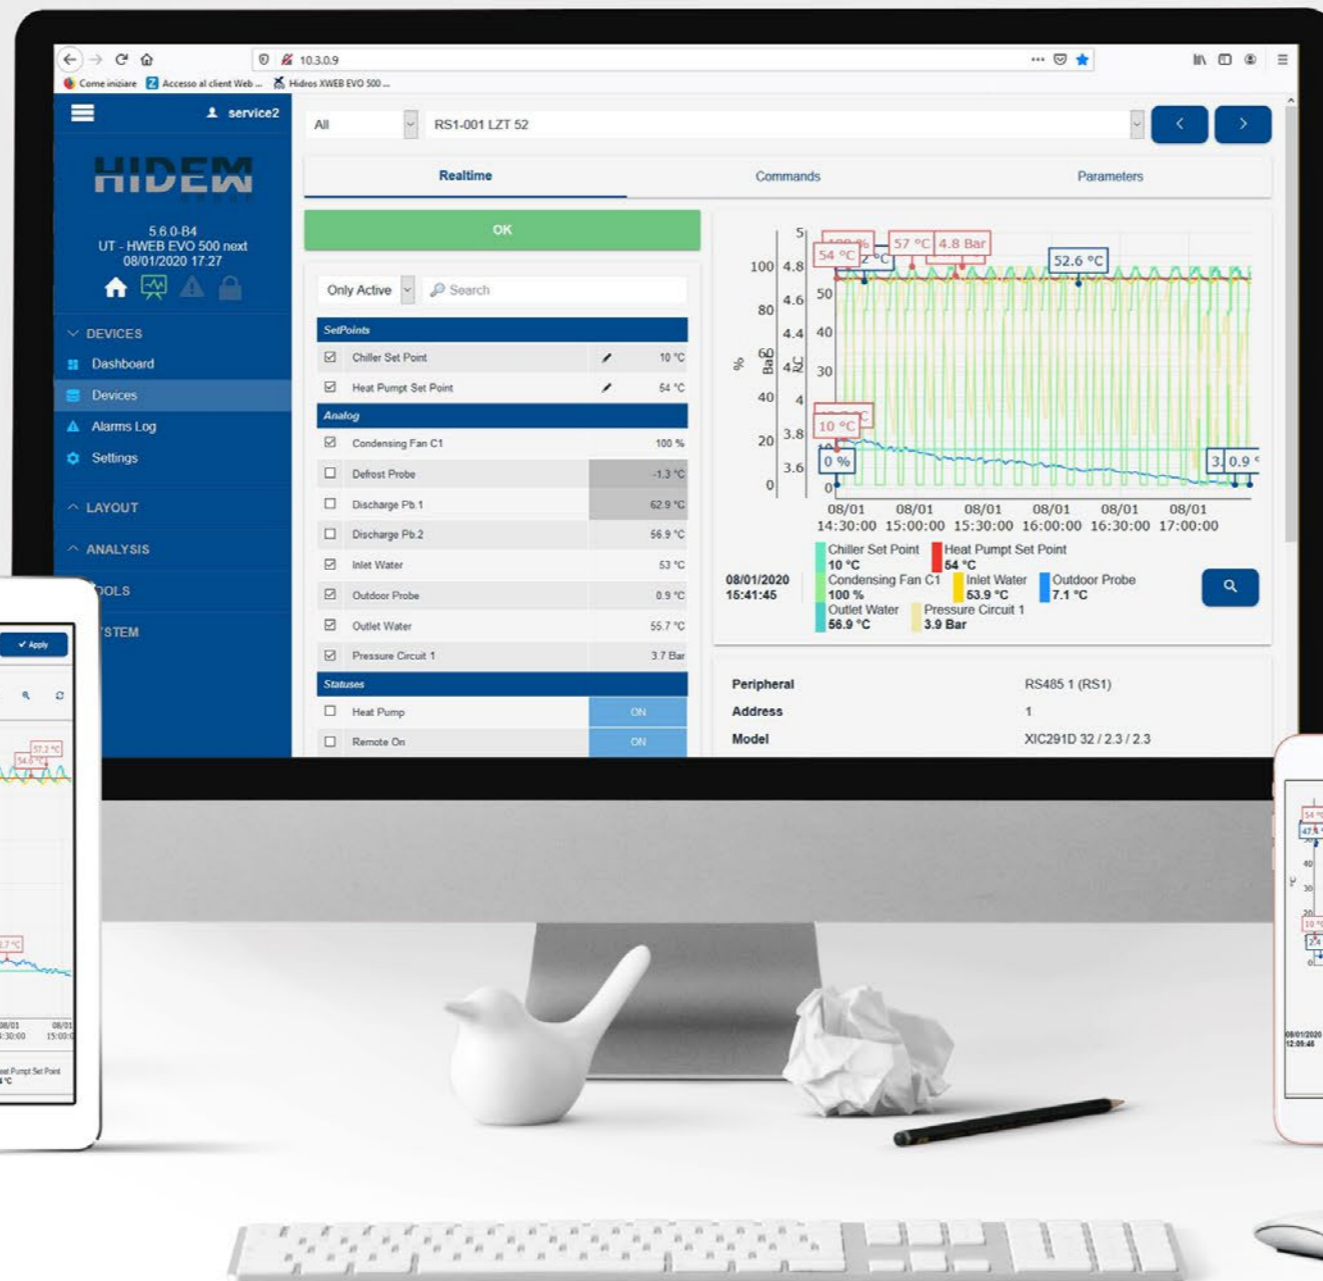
10.3.0.9
Come iniziare Accesso al client Web ... Hidros XWEB EVO 500 ...

service2
HIDEM
5.6.0-B4
UT - HWEB EVO 500 next
08/01/2020 17:27

DEVICES
Dashboard
Devices
Alarms Log
Settings
LAYOUT
ANALYSIS
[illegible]OOLS
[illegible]STEM

All
RS1-001 LZT 52

Realtime
Commands
Parameters

OK

Only Active
Search

SetPoints
| | | |
|---|---|---|
| ☑ | Chiller Set Point | 10 °C |
| ☑ | Heat Pump Set Point | 54 °C |

Analog
| | | |
|---|---|---|
| ☑ | Condensing Fan C1 | 100 % |
| ☐ | Defrost Probe | -1.3 °C |
| ☐ | Discharge Pb.1 | 62.9 °C |
| ☐ | Discharge Pb.2 | 56.9 °C |
| ☑ | Inlet Water | 53 °C |
| ☑ | Outdoor Probe | 0.9 °C |
| ☑ | Outlet Water | 55.7 °C |
| ☑ | Pressure Circuit 1 | 3.7 Bar |

Statuses
| | | |
|---|---|---|
| ☐ | Heat Pump | ON |
| ☐ | Remote On | ON |

5 4.8 4.6 4.4 4.2 4 3.8 3.6
100 80 60 40 20 0
50 40 30 20 10 0
% Bar °C
54 °C
57 °C 4.8 Bar
52.6 °C
10 °C
0 %
3 0.9 °
08/01 14:30:00 08/01 15:00:00 08/01 15:30:00 08/01 16:00:00 08/01 16:30:00 08/01 17:00:00

08/01/2020 15:41:45
Chiller Set Point 10 °C
Heat Pump Set Point 54 °C
Condensing Fan C1 100 %
Inlet Water 53.9 °C
Outdoor Probe 7.1 °C
Outlet Water 56.9 °C
Pressure Circuit 1 3.9 Bar

Peripheral RS485 1 (RS1)
Address 1
Model XIC291D 32 / 2.3 / 2.3

✓ Apply
57.3 °C
54.6 °C
7 °C
08/01 08/01
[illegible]:30:00 15:00:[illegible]
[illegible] Pump Set Point
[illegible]°C

54 °C
47.5
10 °C
08/01/2020 12:05:48